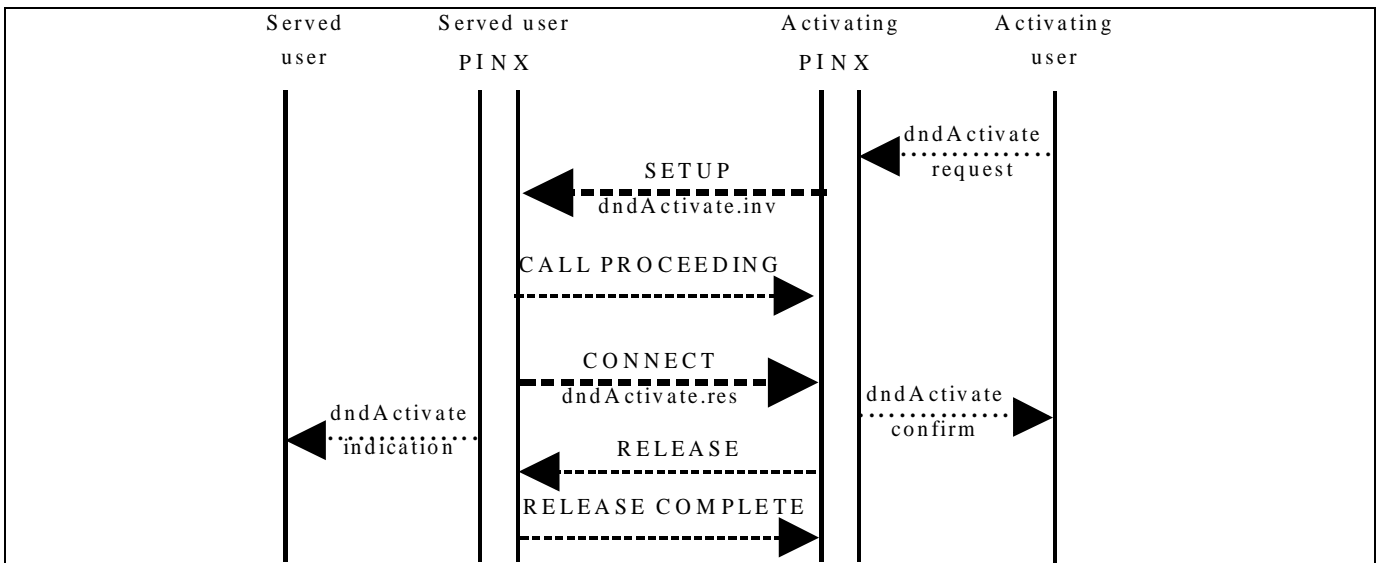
Served user

Served user PINX

Activating PINX

Activating user

dndActivate request

SETUP
dndActivate.inv

CALL PROCEEDING

CONNECT
dndActivate.res

dndActivate confirm

dndActivate indication

RELEASE

RELEASE COMPLETE